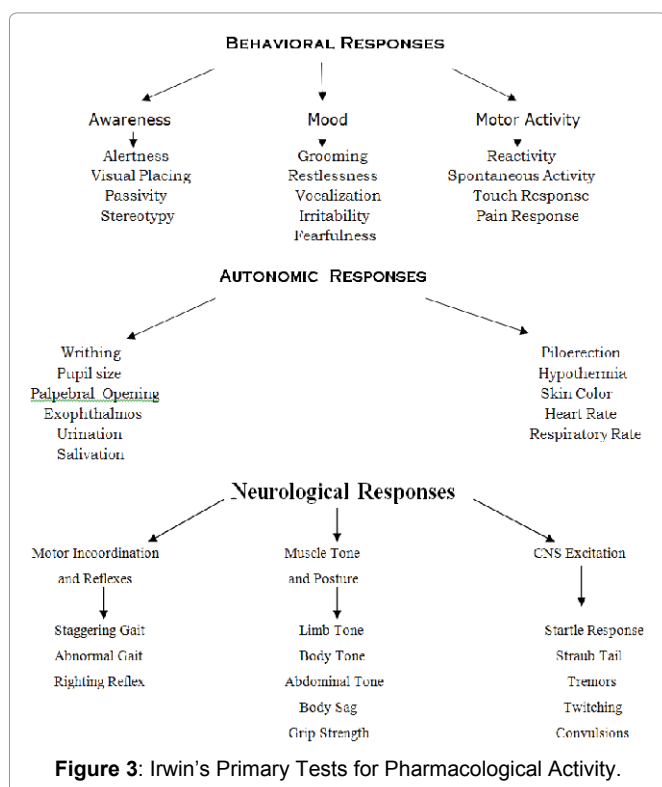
BEHAVIORAL RESPONSES

Awareness
Alertness
Visual Placing
Passivity
Stereotypy

Mood
Grooming
Restlessness
Vocalization
Irritability
Fearfulness

Motor Activity
Reactivity
Spontaneous Activity
Touch Response
Pain Response

AUTONOMIC RESPONSES

Writhing
Pupil size
Palpebral Opening
Exophthalmos
Urination
Salivation

Piloerection
Hypothermia
Skin Color
Heart Rate
Respiratory Rate

Neurological Responses

Motor Incoordination and Reflexes
Staggering Gait
Abnormal Gait
Righting Reflex

Muscle Tone and Posture
Limb Tone
Body Tone
Abdominal Tone
Body Sag
Grip Strength

CNS Excitation
Startle Response
Straub Tail
Tremors
Twitching
Convulsions

Figure 3: Irwin's Primary Tests for Pharmacological Activity.